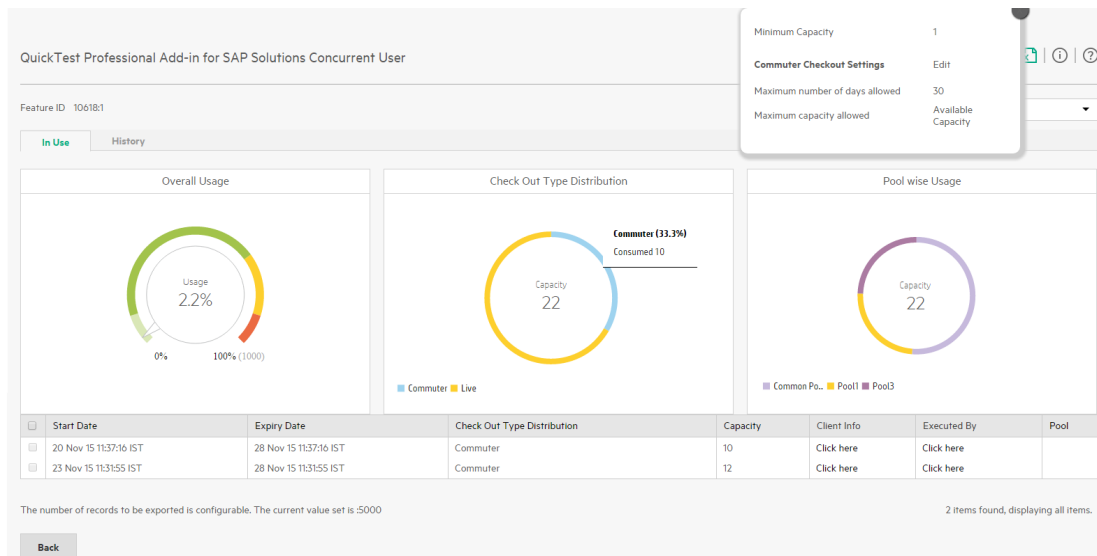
QuickTest Professional Add-in for SAP Solutions Concurrent User

Minimum Capacity 1

Commuter Checkout Settings Edit

Maximum number of days allowed 30

Maximum capacity allowed Available Capacity

Feature ID 10618:1

In Use History

Overall Usage

Usage
2.2%

0% 100% (1000)

Check Out Type Distribution

Commuter (33.3%)
Consumed 10

Capacity
22

Commuter Live

Pool wise Usage

Capacity
22

Common Po.. Pool1 Pool3

| | Start Date | Expiry Date | Check Out Type Distribution | Capacity | Client Info | Executed By | Pool |
|---|---|---|---|---|---|---|---|
| | 20 Nov 15 11:37:16 IST | 28 Nov 15 11:37:16 IST | Commuter | 10 | Click here | Click here | |
| | 23 Nov 15 11:31:55 IST | 28 Nov 15 11:31:55 IST | Commuter | 12 | Click here | Click here | |

The number of records to be exported is configurable. The current value set is :5000

2 items found, displaying all items.

Back